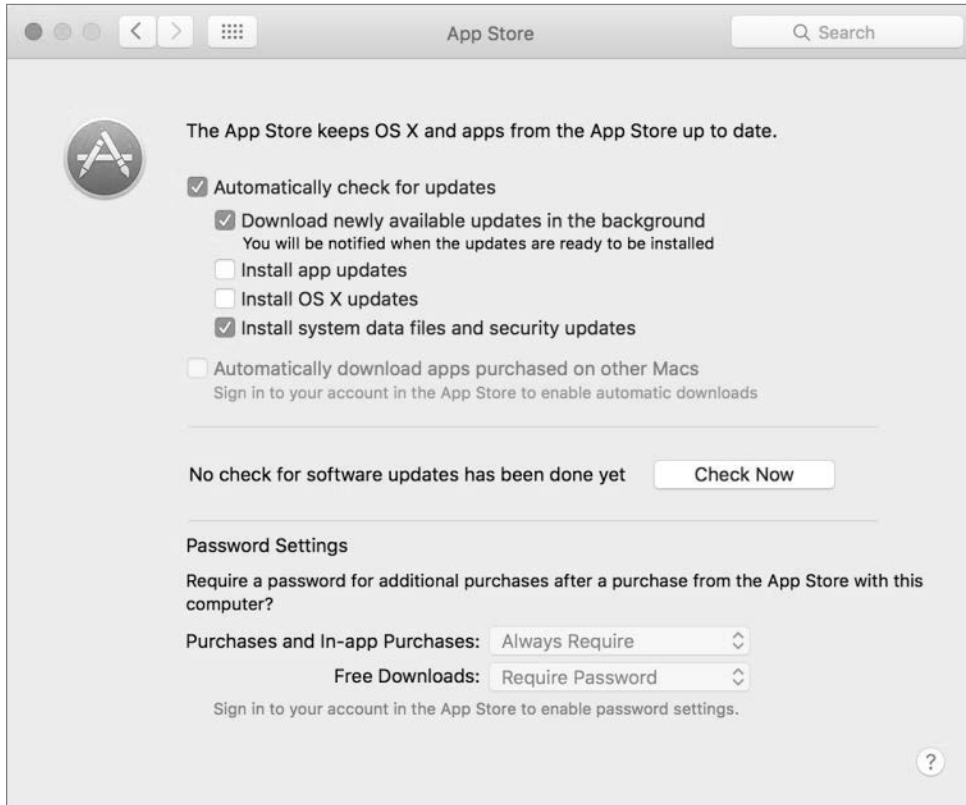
App Store

Search

The App Store keeps OS X and apps from the App Store up to date.

Automatically check for updates

Download newly available updates in the background
You will be notified when the updates are ready to be installed

Install app updates

Install OS X updates

Install system data files and security updates

Automatically download apps purchased on other Macs
Sign in to your account in the App Store to enable automatic downloads

No check for software updates has been done yet

Check Now

Password Settings

Require a password for additional purchases after a purchase from the App Store with this computer?

Purchases and In-app Purchases: Always Require

Free Downloads: Require Password

Sign in to your account in the App Store to enable password settings.

?